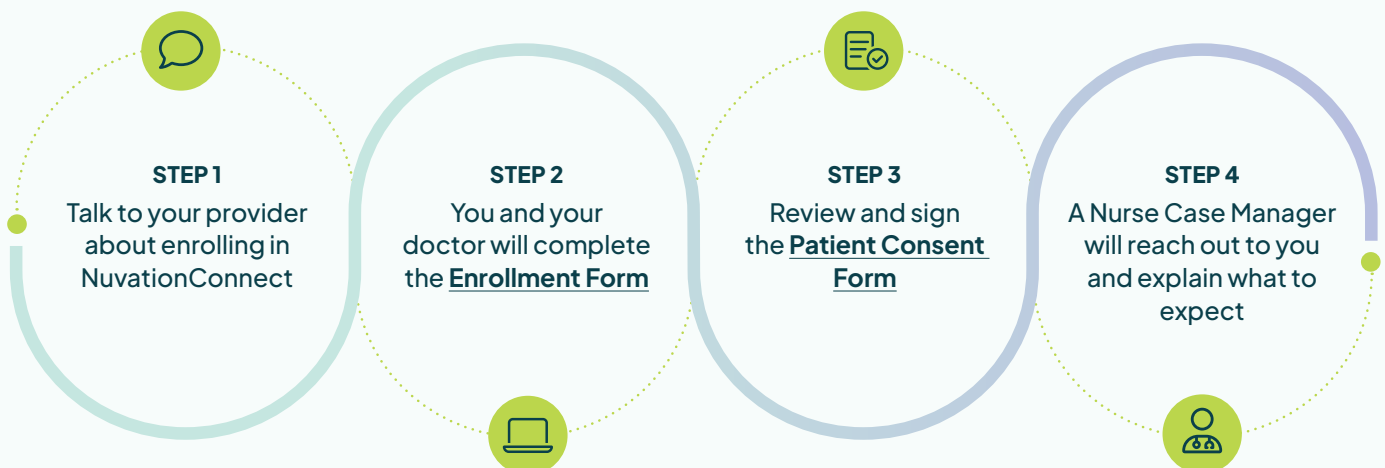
STEP 1
Talk to your provider about enrolling in NuvationConnect

STEP 2
You and your doctor will complete the Enrollment Form

STEP 3
Review and sign the Patient Consent Form

STEP 4
A Nurse Case Manager will reach out to you and explain what to expect